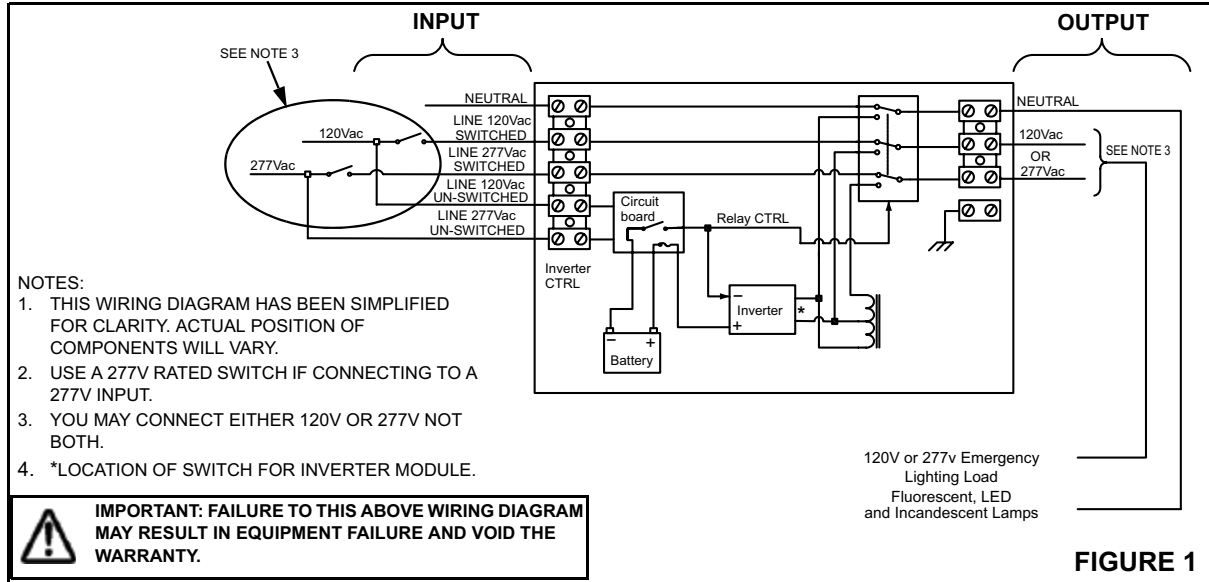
INPUT

OUTPUT

SEE NOTE 3

NEUTRAL

LINE 120Vac SWITCHED

120Vac

LINE 277Vac SWITCHED

277Vac

LINE 120Vac UN-SWITCHED

LINE 277Vac UN-SWITCHED

Circuit board

Relay CTRL

Inverter CTRL

Inverter

*

Battery

NEUTRAL

120Vac

OR

277Vac

SEE NOTE 3

NOTES:
1. THIS WIRING DIAGRAM HAS BEEN SIMPLIFIED FOR CLARITY. ACTUAL POSITION OF COMPONENTS WILL VARY.
2. USE A 277V RATED SWITCH IF CONNECTING TO A 277V INPUT.
3. YOU MAY CONNECT EITHER 120V OR 277V NOT BOTH.
4. *LOCATION OF SWITCH FOR INVERTER MODULE.

IMPORTANT: FAILURE TO THIS ABOVE WIRING DIAGRAM MAY RESULT IN EQUIPMENT FAILURE AND VOID THE WARRANTY.

120V or 277v Emergency Lighting Load Fluorescent, LED and Incandescent Lamps

FIGURE 1